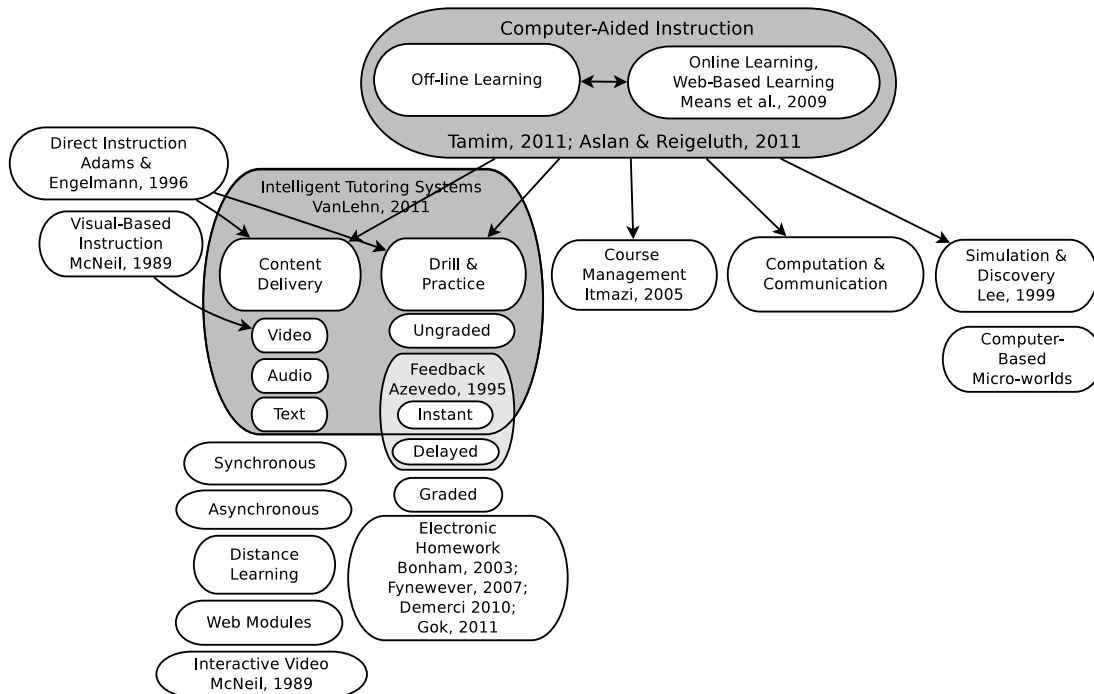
Computer-Aided Instruction

Off-line Learning

Online Learning, Web-Based Learning Means et al., 2009

Tamim, 2011; Aslan & Reigeluth, 2011

Direct Instruction Adams & Engelmann, 1996

Intelligent Tutoring Systems VanLehn, 2011

Visual-Based Instruction McNeil, 1989

Content Delivery

Drill & Practice

Course Management Itmazi, 2005

Computation & Communication

Simulation & Discovery Lee, 1999

Video

Audio

Text

Ungraded

Feedback Azevedo, 1995

Instant

Delayed

Graded

Computer-Based Micro-worlds

Synchronous

Asynchronous

Distance Learning

Web Modules

Interactive Video McNeil, 1989

Electronic Homework Bonham, 2003; Fynewever, 2007; Demerci 2010; Gok, 2011